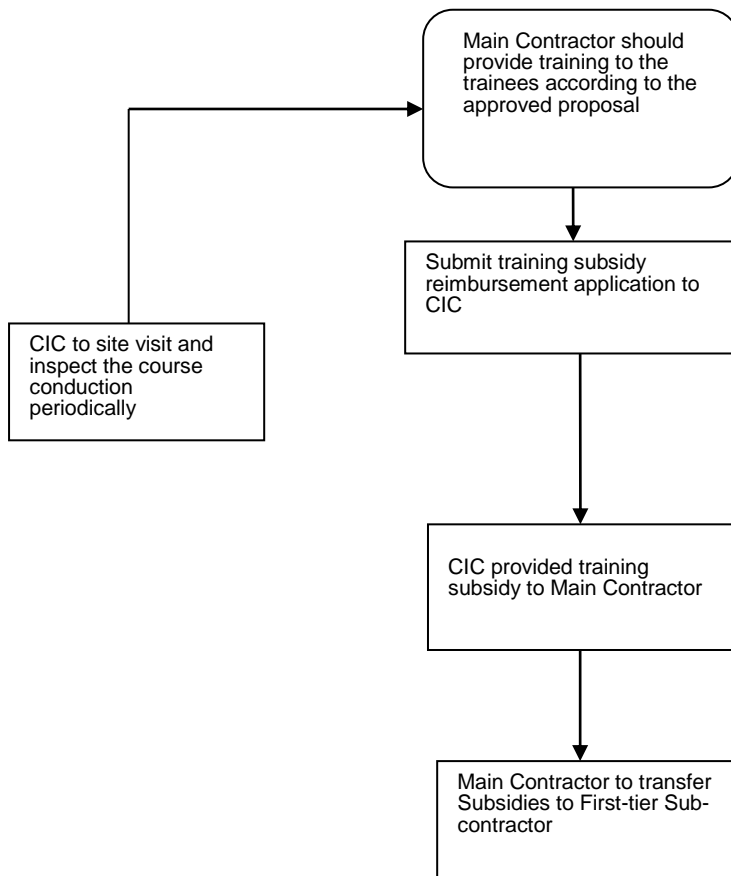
Main Contractor should provide training to the trainees according to the approved proposal

CIC to site visit and inspect the course conduction periodically

Submit training subsidy reimbursement application to CIC

CIC provided training subsidy to Main Contractor

Main Contractor to transfer Subsidies to First-tier Subcontractor